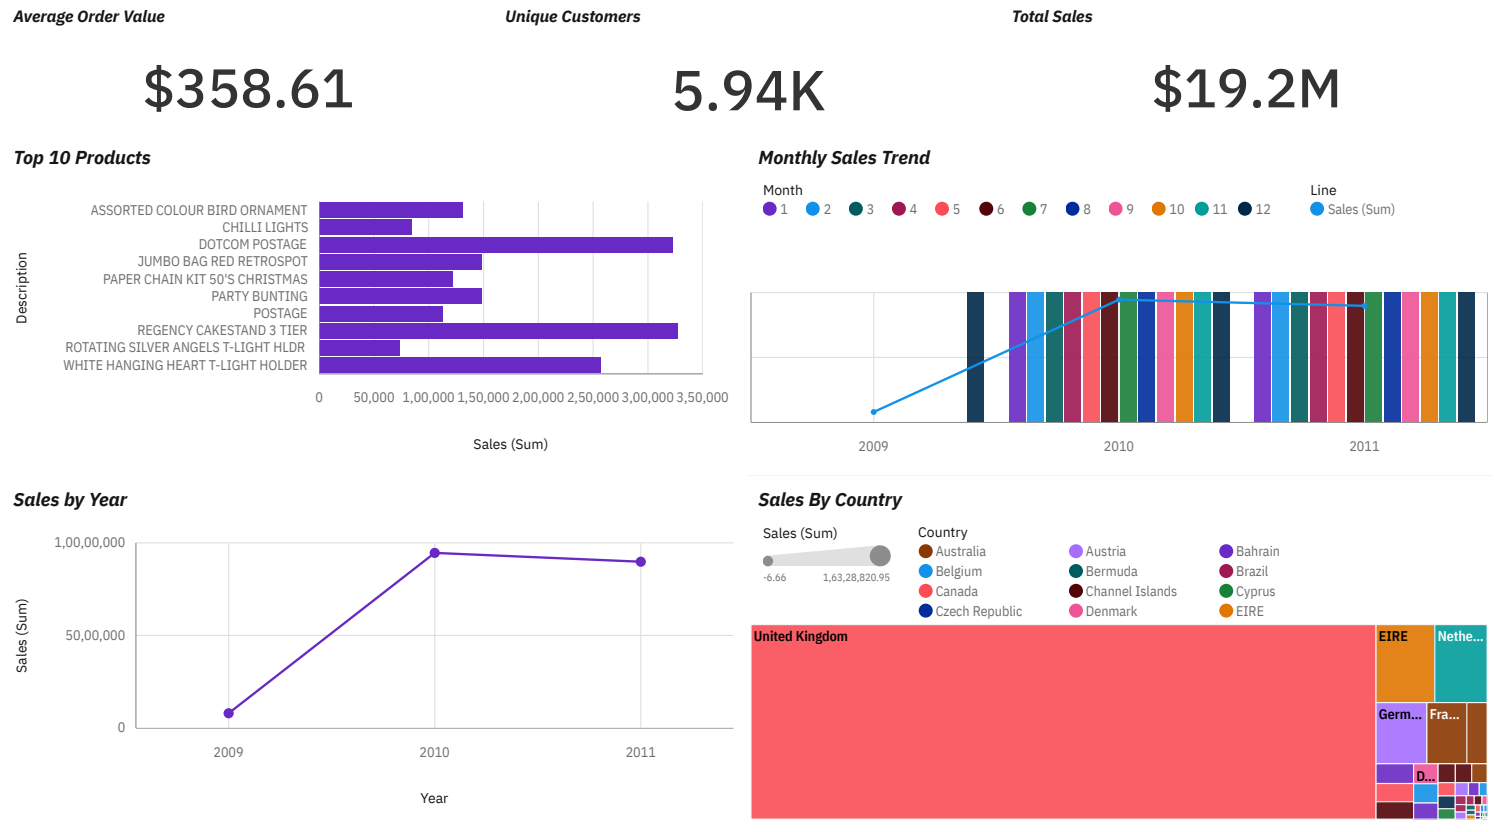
Average Order Value

$358.61

Unique Customers

5.94K

Total Sales

$19.2M

Top 10 Products

Description

ASSORTED COLOUR BIRD ORNAMENT
CHILLI LIGHTS
DOTCOM POSTAGE
JUMBO BAG RED RETROSPOT
PAPER CHAIN KIT 50'S CHRISTMAS
PARTY BUNTING
POSTAGE
REGENCY CAKESTAND 3 TIER
ROTATING SILVER ANGELS T-LIGHT HLDR
WHITE HANGING HEART T-LIGHT HOLDER

0 50,000 1,00,000 1,50,000 2,00,000 2,50,000 3,00,000 3,50,000

Sales (Sum)

Monthly Sales Trend

Month
1 2 3 4 5 6 7 8 9 10 11 12

Line
Sales (Sum)

2009 2010 2011

Sales by Year

Sales (Sum)

1,00,00,000
50,00,000
0

2009 2010 2011

Year

Sales By Country

Sales (Sum)
-6.66 1,63,28,820.95

Country
Australia
Austria
Bahrain
Belgium
Bermuda
Brazil
Canada
Channel Islands
Cyprus
Czech Republic
Denmark
EIRE

United Kingdom
EIRE
Nethe...
Germ...
Fra...
D...